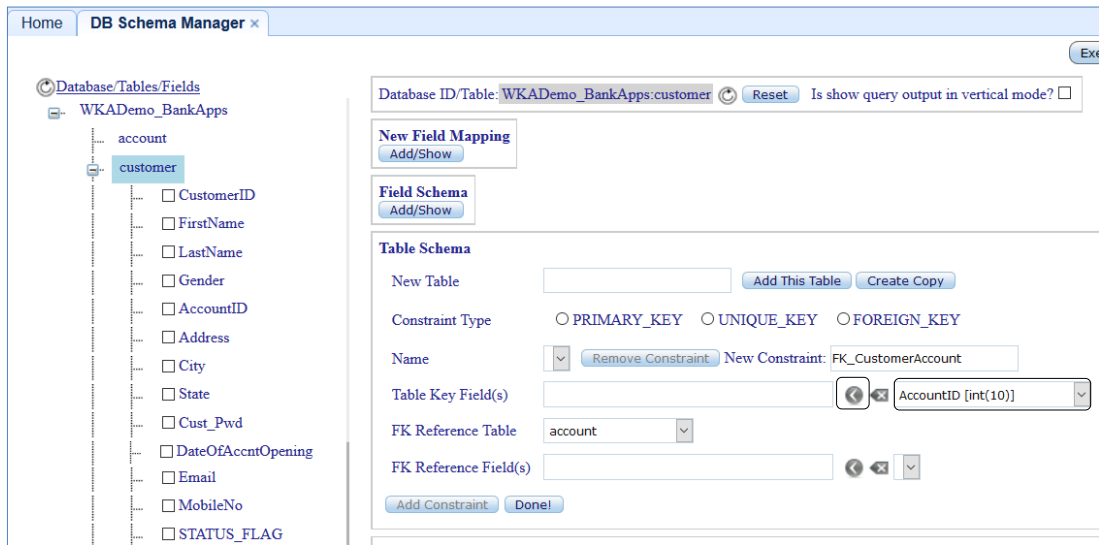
Home DB Schema Manager ×

Exe

Database/Tables/Fields
WKADemo_BankApps
account
customer
☐ CustomerID
☐ FirstName
☐ LastName
☐ Gender
☐ AccountID
☐ Address
☐ City
☐ State
☐ Cust_Pwd
☐ DateOfAccntOpening
☐ Email
☐ MobileNo
☐ STATUS_FLAG

Database ID/Table: WKADemo_BankApps:customer Reset Is show query output in vertical mode? ☐

New Field Mapping
Add/Show

Field Schema
Add/Show

Table Schema
New Table Add This Table Create Copy
Constraint Type ○ PRIMARY_KEY ○ UNIQUE_KEY ○ FOREIGN_KEY
Name Remove Constraint New Constraint: FK_CustomerAccount
Table Key Field(s) AccountID [int(10)]
FK Reference Table account
FK Reference Field(s)
Add Constraint Done!